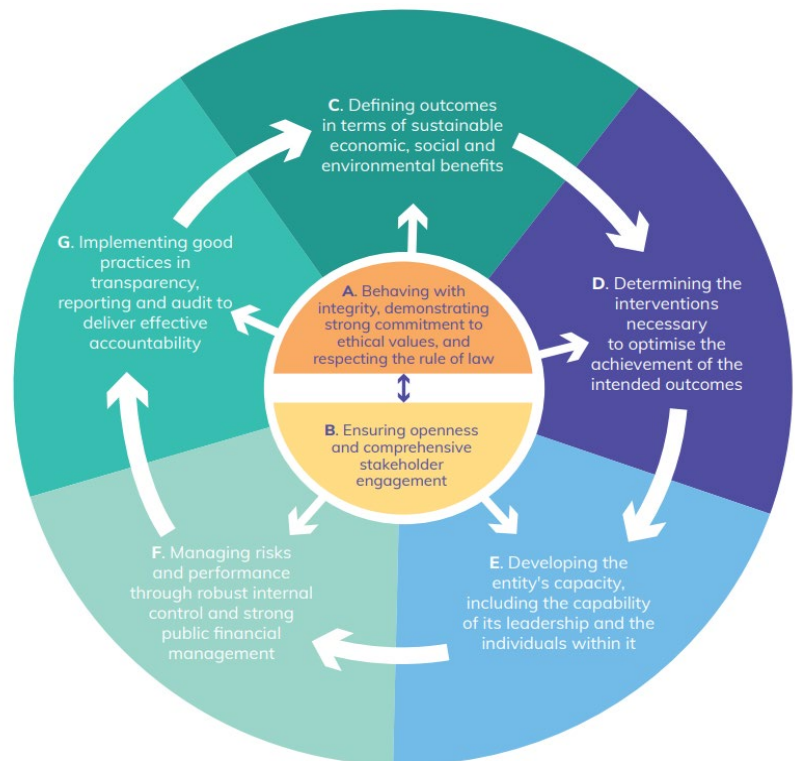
C. Defining outcomes in terms of sustainable economic, social and environmental benefits

D. Determining the interventions necessary to optimise the achievement of the intended outcomes

E. Developing the entity's capacity, including the capability of its leadership and the individuals within it

F. Managing risks and performance through robust internal control and strong public financial management

G. Implementing good practices in transparency, reporting and audit to deliver effective accountability

A. Behaving with integrity, demonstrating strong commitment to ethical values, and respecting the rule of law

B. Ensuring openness and comprehensive stakeholder engagement